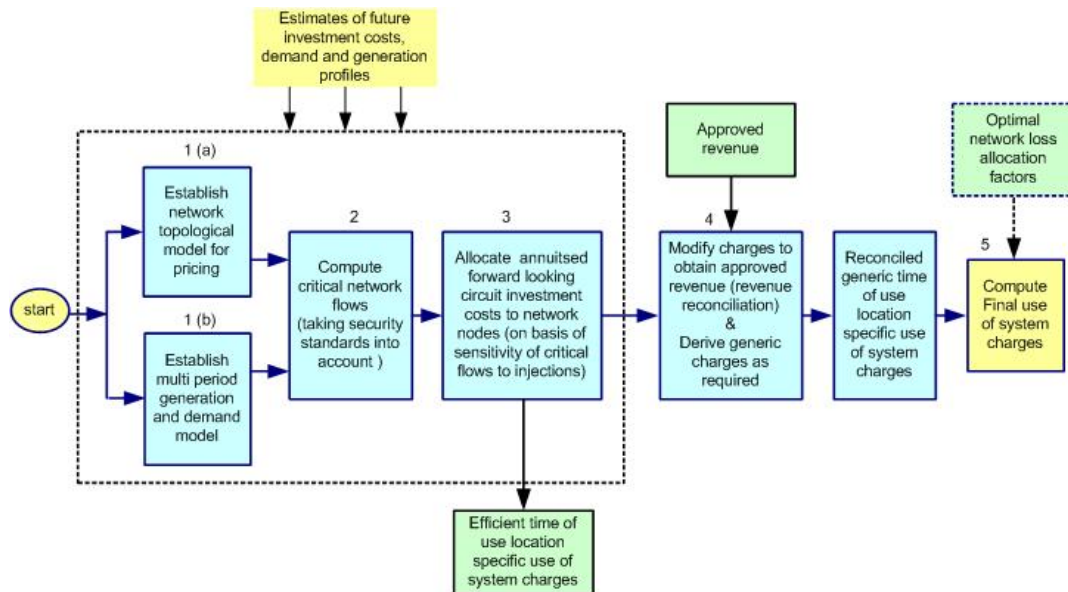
Estimates of future investment costs, demand and generation profiles

1 (a)

Establish network topological model for pricing

1 (b)

Establish multi period generation and demand model

start

2

Compute critical network flows (taking security standards into account )

3

Allocate annuitsed forward looking circuit investment costs to network nodes (on basis of sensitivity of critical flows to injections)

Efficient time of use location specific use of system charges

Approved revenue

4

Modify charges to obtain approved revenue (revenue reconciliation) & Derive generic charges as required

Reconciled generic time of use location specific use of system charges

Optimal network loss allocation factors

5

Compute Final use of system charges